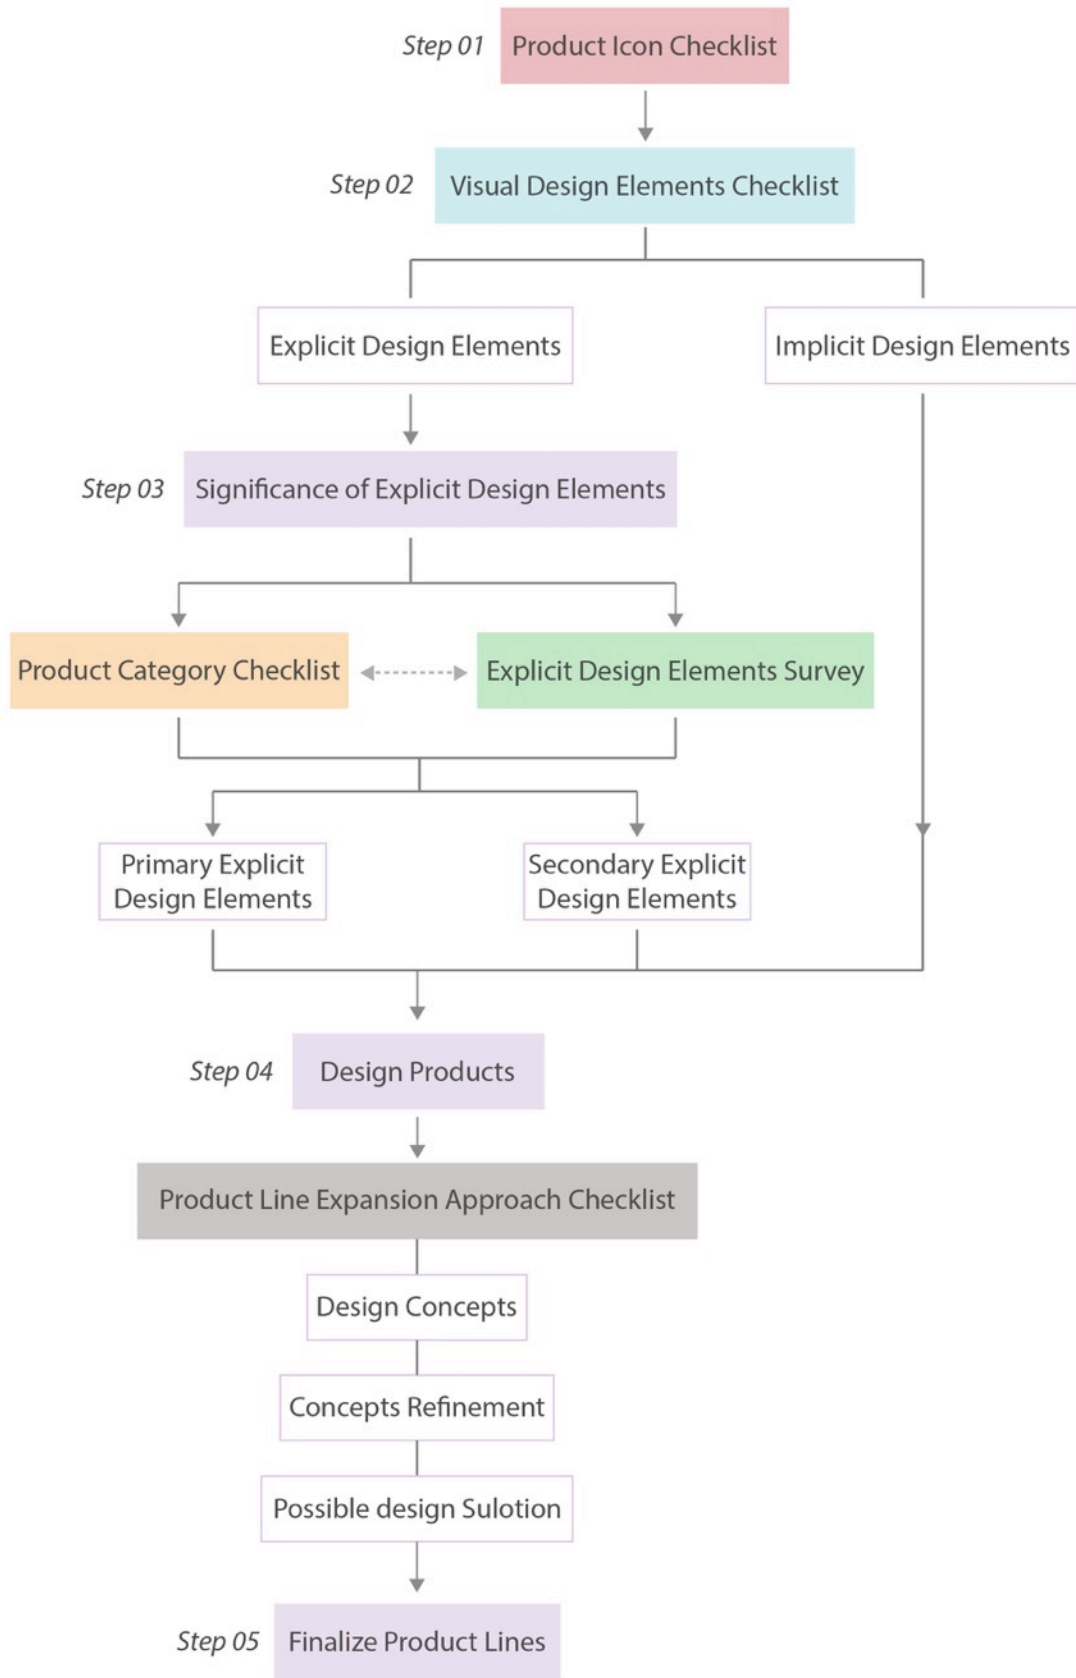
Step 01 Product Icon Checklist

Step 02 Visual Design Elements Checklist

Explicit Design Elements

Implicit Design Elements

Step 03 Significance of Explicit Design Elements

Product Category Checklist

Explicit Design Elements Survey

Primary Explicit Design Elements

Secondary Explicit Design Elements

Step 04 Design Products

Product Line Expansion Approach Checklist

Design Concepts

Concepts Refinement

Possible design Sulotion

Step 05 Finalize Product Lines